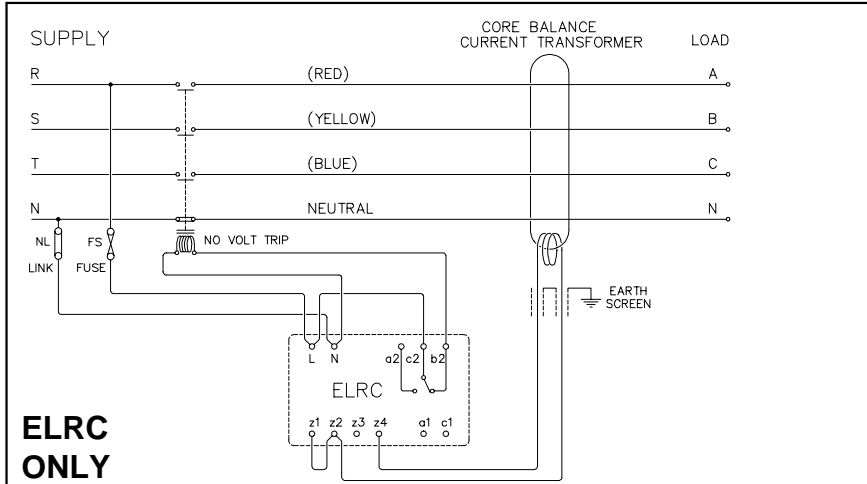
SUPPLY

CORE BALANCE CURRENT TRANSFORMER

LOAD

R

(RED)

A

S

(YELLOW)

B

T

(BLUE)

C

N

NEUTRAL

N

NL

LINK

FS

FUSE

NO VOLT TRIP

EARTH SCREEN

L N

a2 c2 b2

ELRC

z1 z2 z3 z4

a1 c1

ELRC ONLY